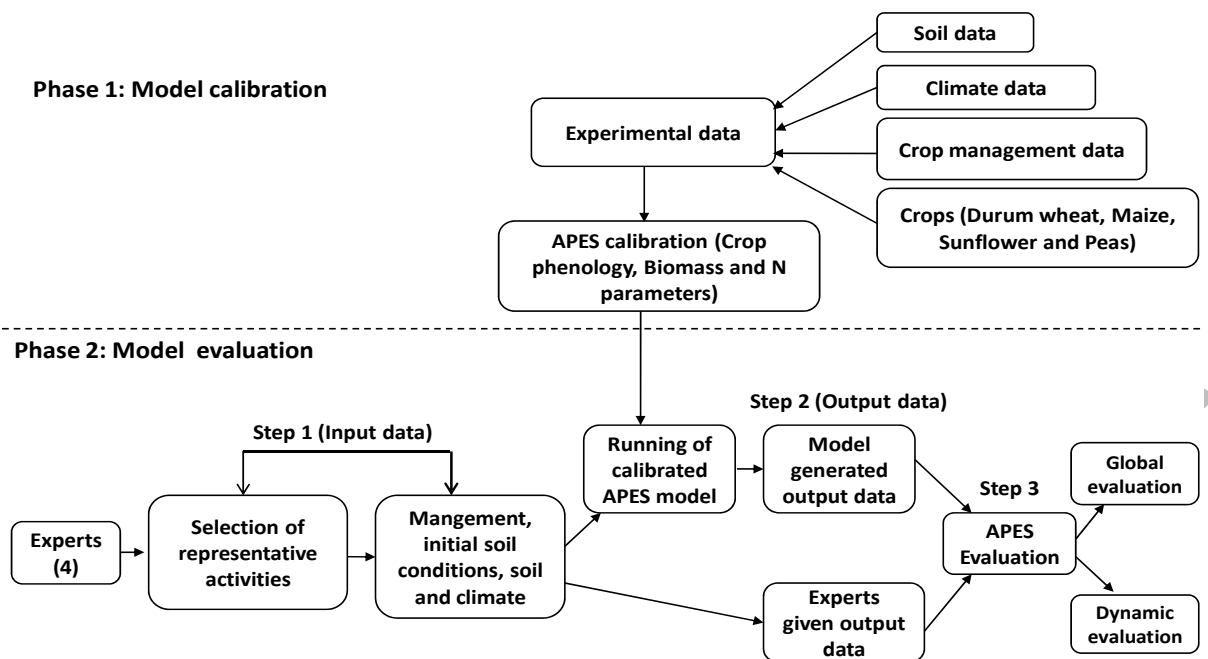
Phase 1: Model calibration

Soil data

Climate data

Experimental data

Crop management data

Crops (Durum wheat, Maize, Sunflower and Peas)

APES calibration (Crop phenology, Biomass and N parameters)

Phase 2: Model evaluation

Step 2 (Output data)

Step 1 (Input data)

Running of calibrated APES model

Model generated output data

Global evaluation

Step 3

Experts (4)

Selection of representative activities

Mangement, initial soil conditions, soil and climate

APES Evaluation

Experts given output data

Dynamic evaluation